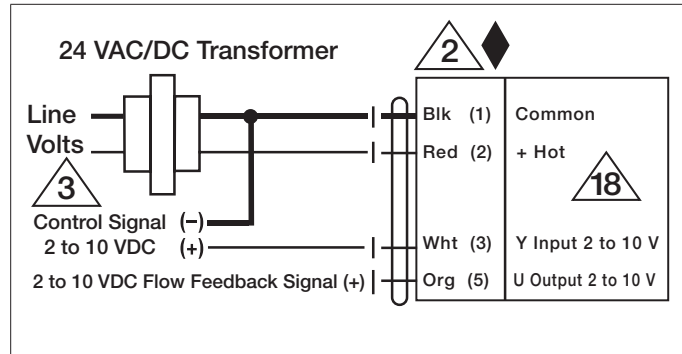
24 VAC/DC Transformer

2

Line Volts

3

Control Signal (–)
2 to 10 VDC (+)

2 to 10 VDC Flow Feedback Signal (+)

Blk (1)
Red (2)
Wht (3)
Org (5)

Common
+ Hot

18

Y Input 2 to 10 V
U Output 2 to 10 V